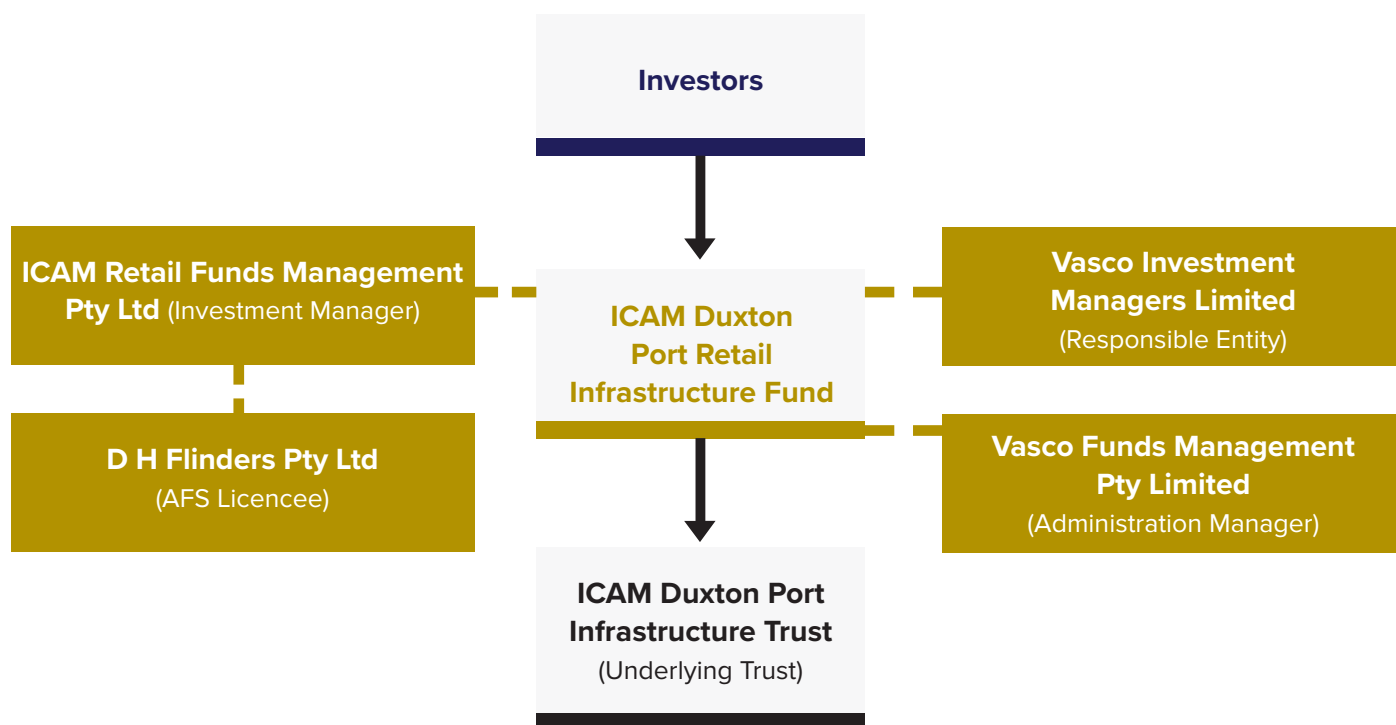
Investors

ICAM Retail Funds Management Pty Ltd (Investment Manager)

D H Flinders Pty Ltd
(AFS Licencee)

ICAM Duxton Port Retail Infrastructure Fund

Vasco Investment Managers Limited
(Responsible Entity)

Vasco Funds Management Pty Limited
(Administration Manager)

ICAM Duxton Port Infrastructure Trust
(Underlying Trust)